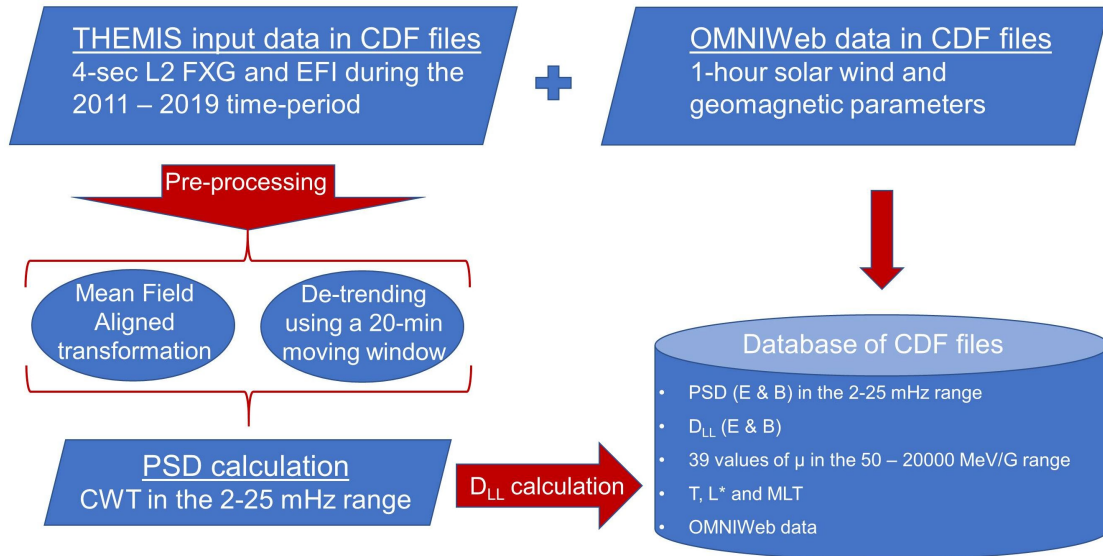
THEMIS input data in CDF files
4-sec L2 FXG and EFI during the 2011 – 2019 time-period

OMNIWeb data in CDF files
1-hour solar wind and geomagnetic parameters

Pre-processing

Mean Field Aligned transformation

De-trending using a 20-min moving window

PSD calculation
CWT in the 2-25 mHz range

$D_{LL}$ calculation

Database of CDF files

• PSD (E & B) in the 2-25 mHz range
• $D_{LL}$ (E & B)
• 39 values of μ in the 50 – 20000 MeV/G range
• T, L* and MLT
• OMNIWeb data